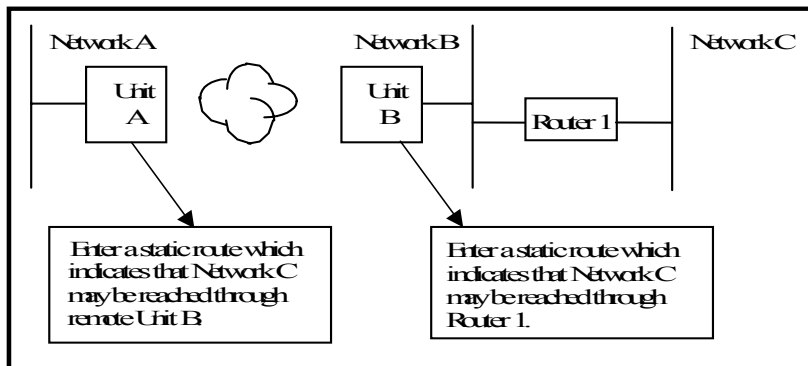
Network A

Unit A

Network B

Unit B

Router 1

Network C

Enter a static route which indicates that Network C may be reached through remote Unit B.

Enter a static route which indicates that Network C may be reached through Router 1.